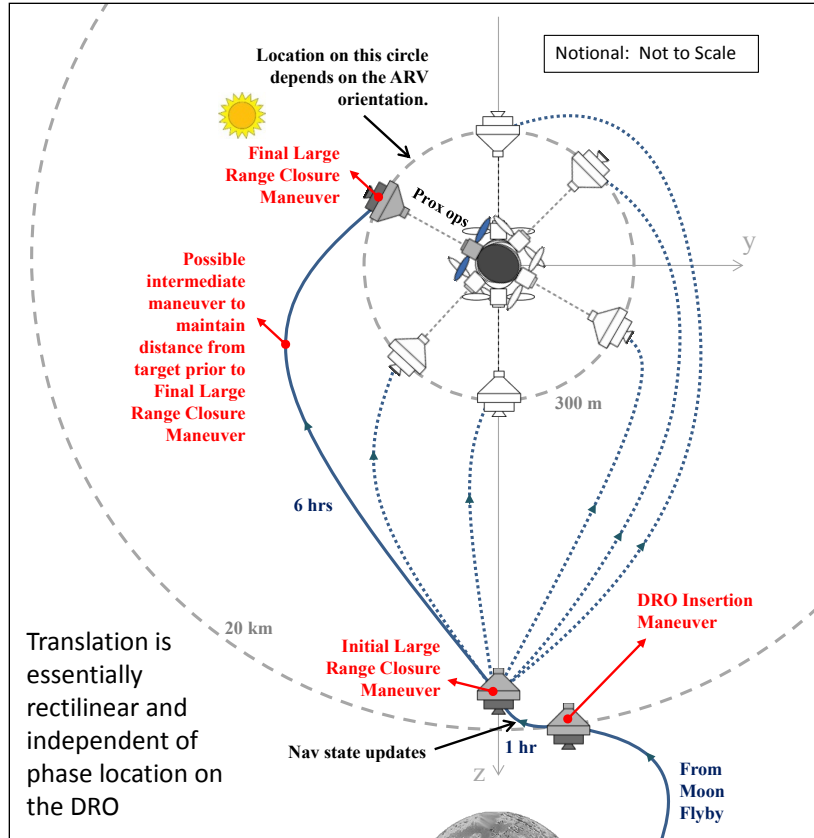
Notional: Not to Scale

Location on this circle depends on the ARV orientation.

Final Large Range Closure Maneuver

Prox ops

y

Possible intermediate maneuver to maintain distance from target prior to Final Large Range Closure Maneuver

300 m

6 hrs

20 km

DRO Insertion Maneuver

Translation is essentially rectilinear and independent of phase location on the DRO

Initial Large Range Closure Maneuver

Nav state updates

1 hr

z

From Moon Flyby